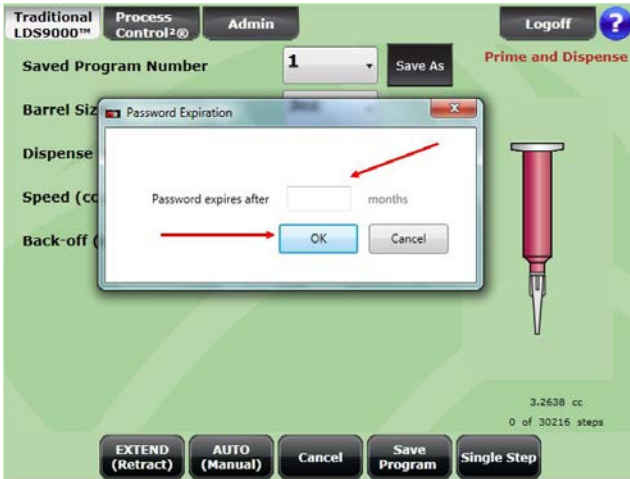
Traditional LDS9000™
Process Control²®
Admin
Logoff
?

Saved Program Number
1
Save As
Prime and Dispense

Barrel Siz
Dispense
Speed (cc
Back-off (

Password Expiration
Password expires after
months
OK
Cancel

3.2638 cc
0 of 30216 steps

EXTEND (Retract)
AUTO (Manual)
Cancel
Save Program
Single Step